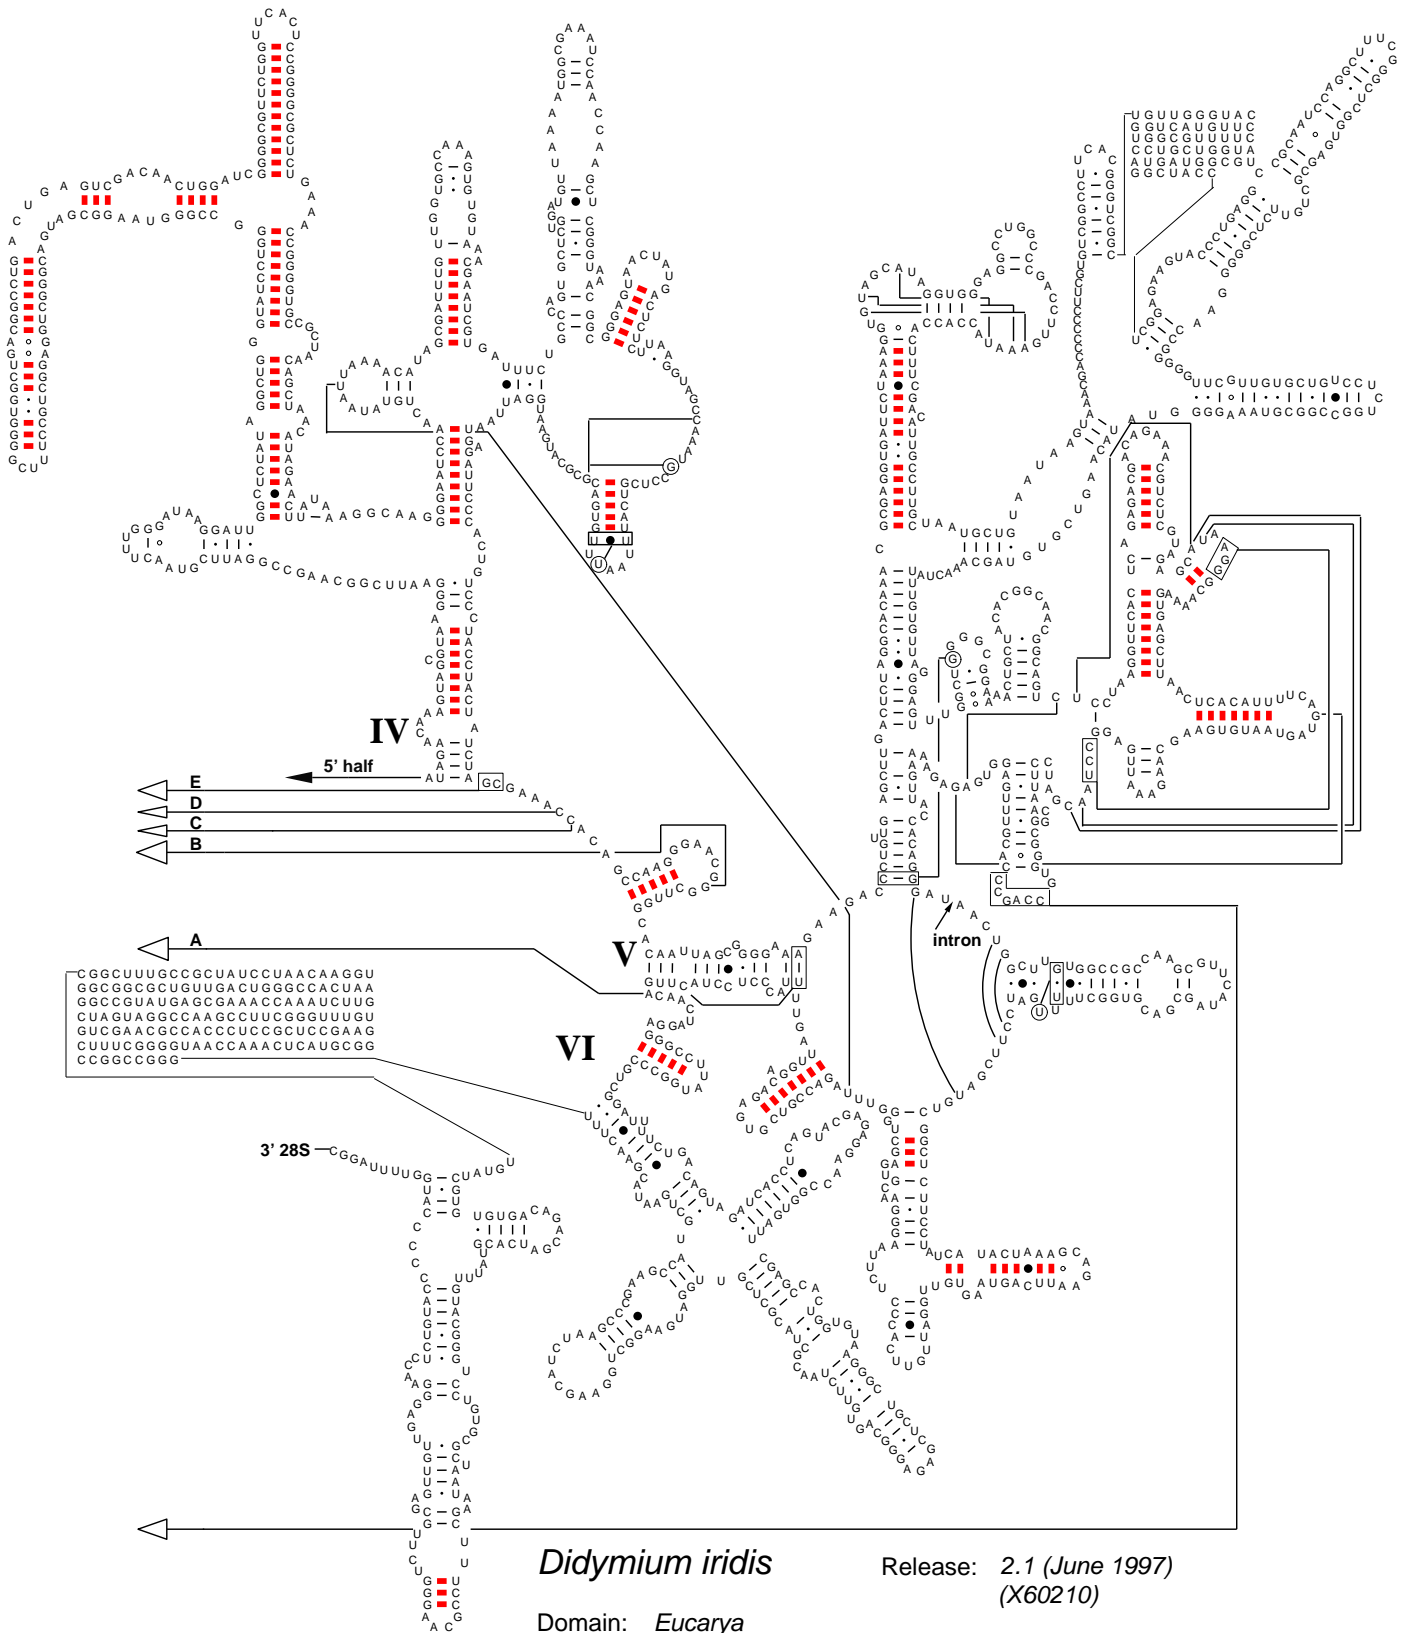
IV

5' half

E

D

C

B

A

V

VI

intron

3' 28S

CGGCUUUGCCGCUAUCCUAACAAGGU
GGCGGCGCUGUUGACUGGGCCACUAA
GGCCGUAUGAGCGAAACCAAAUCUUG
CUAGUAGGCCAAGCCUUCGGGUUUGU
GUCGAACGCCACCCUCCGCUCCGAAG
CUUUCGGGGUAACCAAACUCAUGCGG
CCGGCCGGG

UGUUGGGUAC
GGUCAUGUUC
UGGCGUUUUC
CCUGCUGGUA
AUGAUGGCGU
GGCUACC

Didymium iridis

Release: 2.1 (June 1997)
(X60210)

Domain: Eucarya